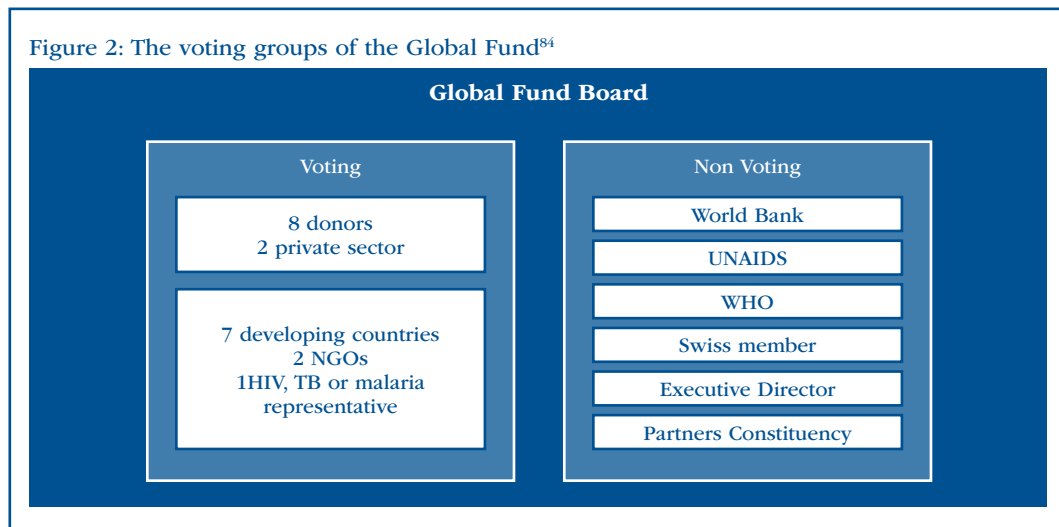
Figure 2: The voting groups of the Global Fund$^{84}$

Global Fund Board

Voting

8 donors
2 private sector

7 developing countries
2 NGOs
1HIV, TB or malaria representative

Non Voting

World Bank

UNAIDS

WHO

Swiss member

Executive Director

Partners Constituency